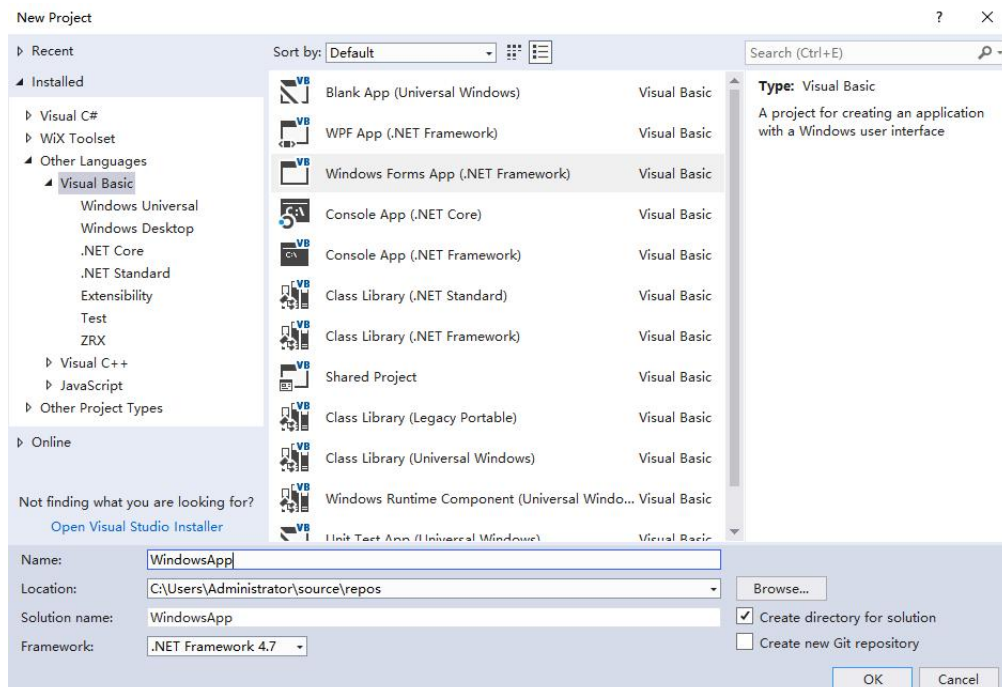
New Project

? ×

▷ Recent
◢ Installed
▷ Visual C#
▷ WiX Toolset
◢ Other Languages
◢ Visual Basic
Windows Universal
Windows Desktop
.NET Core
.NET Standard
Extensibility
Test
ZRX
▷ Visual C++
▷ JavaScript
▷ Other Project Types
▷ Online

Not finding what you are looking for?
Open Visual Studio Installer

Sort by: Default

| | |
|---|---|
| Blank App (Universal Windows) | Visual Basic |
| WPF App (.NET Framework) | Visual Basic |
| Windows Forms App (.NET Framework) | Visual Basic |
| Console App (.NET Core) | Visual Basic |
| Console App (.NET Framework) | Visual Basic |
| Class Library (.NET Standard) | Visual Basic |
| Class Library (.NET Framework) | Visual Basic |
| Shared Project | Visual Basic |
| Class Library (Legacy Portable) | Visual Basic |
| Class Library (Universal Windows) | Visual Basic |
| Windows Runtime Component (Universal Windo... | Visual Basic |
| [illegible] | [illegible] |

Search (Ctrl+E)

Type: Visual Basic
A project for creating an application with a Windows user interface

Name: WindowsApp
Location: C:\Users\Administrator\source\repos
Solution name: WindowsApp
Framework: .NET Framework 4.7

Browse...
Create directory for solution
Create new Git repository

OK Cancel